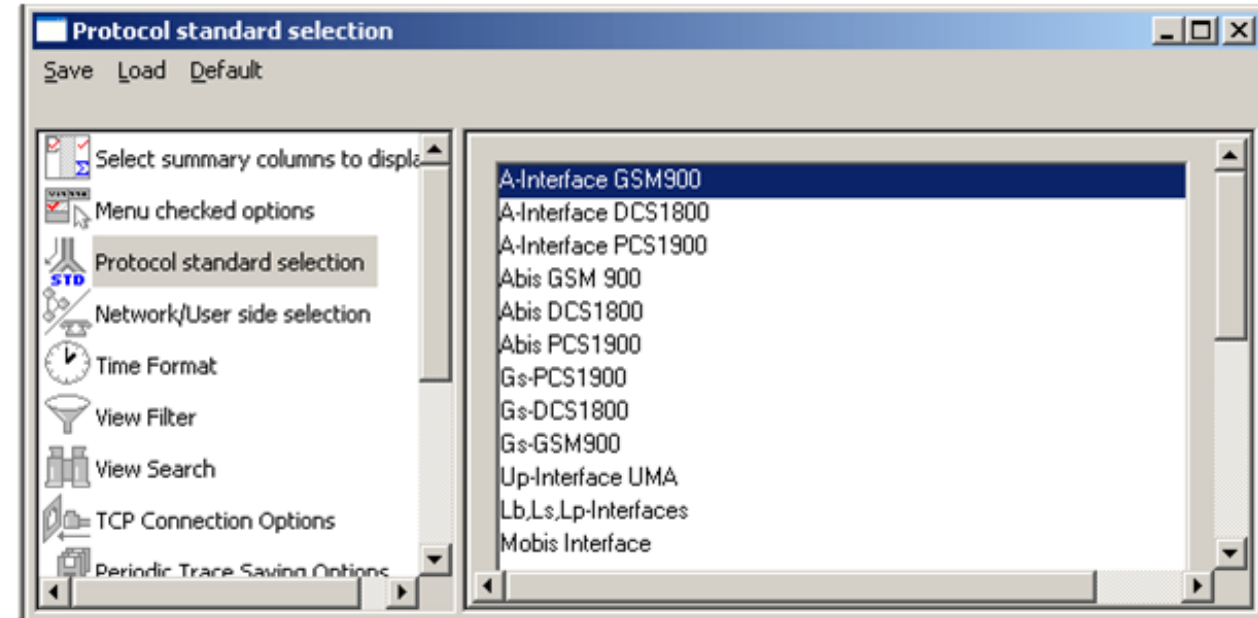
Protocol standard selection

Save Load Default

Select summary columns to displa
Menu checked options
STD Protocol standard selection
Network/User side selection
Time Format
View Filter
View Search
TCP Connection Options
Periodic Trace Saving Options

A-Interface GSM900
A-Interface DCS1800
A-Interface PCS1900
Abis GSM 900
Abis DCS1800
Abis PCS1900
Gs-PCS1900
Gs-DCS1800
Gs-GSM900
Up-Interface UMA
Lb,Ls,Lp-Interfaces
Mobis Interface